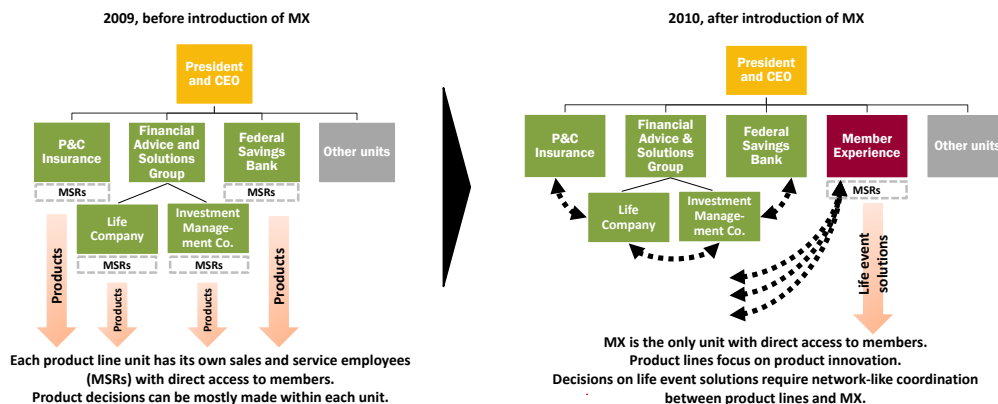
2009, before introduction of MX

President and CEO

P&C Insurance

Financial Advice and Solutions Group

Federal Savings Bank

Other units

MSRs

MSRs

Life Company

Investment Management Co.

MSRs

MSRs

Products

Products

Products

Products

Each product line unit has its own sales and service employees (MSRs) with direct access to members.
Product decisions can be mostly made within each unit.

2010, after introduction of MX

President and CEO

P&C Insurance

Financial Advice & Solutions Group

Federal Savings Bank

Member Experience

Other units

MSRs

Life Company

Investment Management Co.

Life event solutions

MX is the only unit with direct access to members.
Product lines focus on product innovation.
Decisions on life event solutions require network-like coordination between product lines and MX.